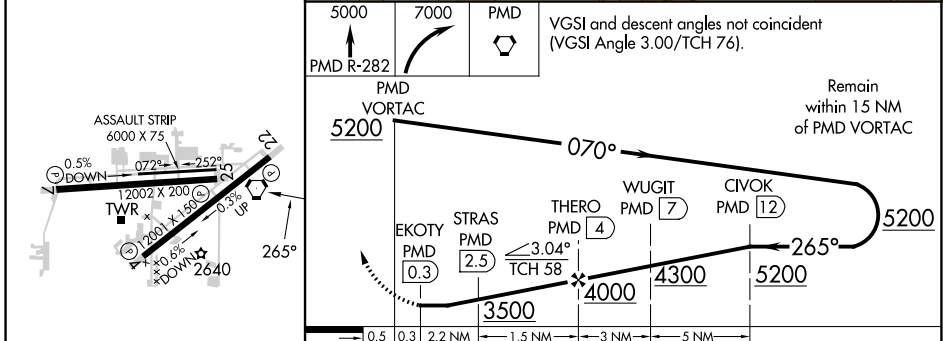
5000

PMD R-282

7000

PMD

VGSI and descent angles not coincident (VGSI Angle 3.00/TCH 76).

ASSAULT STRIP
6000 X 75

0.5%
DOWN

072°

252°

7

25

12002 X 200

TWR

12001 X 150

0.3%
UP

22

4

0.6%
DOWN

2640

265°

PMD
VORTAC

5200

070°

Remain within 15 NM of PMD VORTAC

5200

CIVOK
PMD 12

WUGIT
PMD 7

THERO
PMD 4

STRAS
PMD
2.5

EKOTY
PMD
0.3

3.04°
TCH 58

265°

3500

4000

4300

5200

0.5

0.3

2.2 NM

1.5 NM

3 NM

5 NM